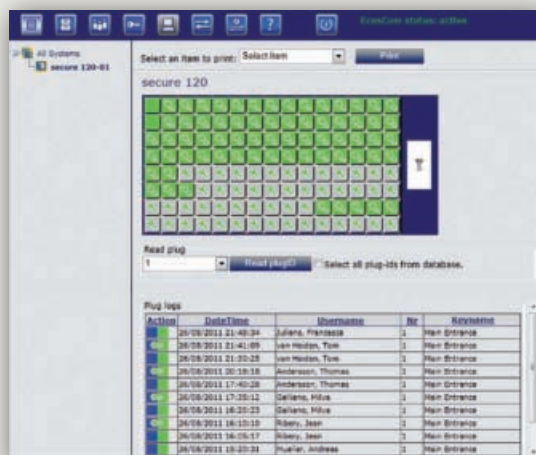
EcosCom status: active

All Systems
secure 120-01

Select an item to print: Select item
Print

secure 120

Read plug
1
Read plugID
Select all plug-ids from database.

Plug logs

| Action | DateTime | Username | Nr | Keyname |
|---|---|---|---|---|
| On | 26/08/2011 21:48:34 | Juliana, Franzeske | 1 | Main Entrance |
| | 26/08/2011 21:41:05 | van Houten, Tom | 1 | Main Entrance |
| On | 26/08/2011 21:30:25 | van Houten, Tom | 1 | Main Entrance |
| | 26/08/2011 20:18:18 | Andersson, Thomas | 1 | Main Entrance |
| On | 26/08/2011 17:40:28 | Andersson, Thomas | 1 | Main Entrance |
| | 26/08/2011 17:25:12 | Galliano, Milva | 1 | Main Entrance |
| On | 26/08/2011 16:20:23 | Galliano, Milva | 1 | Main Entrance |
| | 26/08/2011 16:10:10 | Ribery, Jean | 1 | Main Entrance |
| On | 26/08/2011 16:05:17 | Ribery, Jean | 1 | Main Entrance |
| | 26/08/2011 15:20:31 | Mueller, Andreas | 1 | Main Entrance |